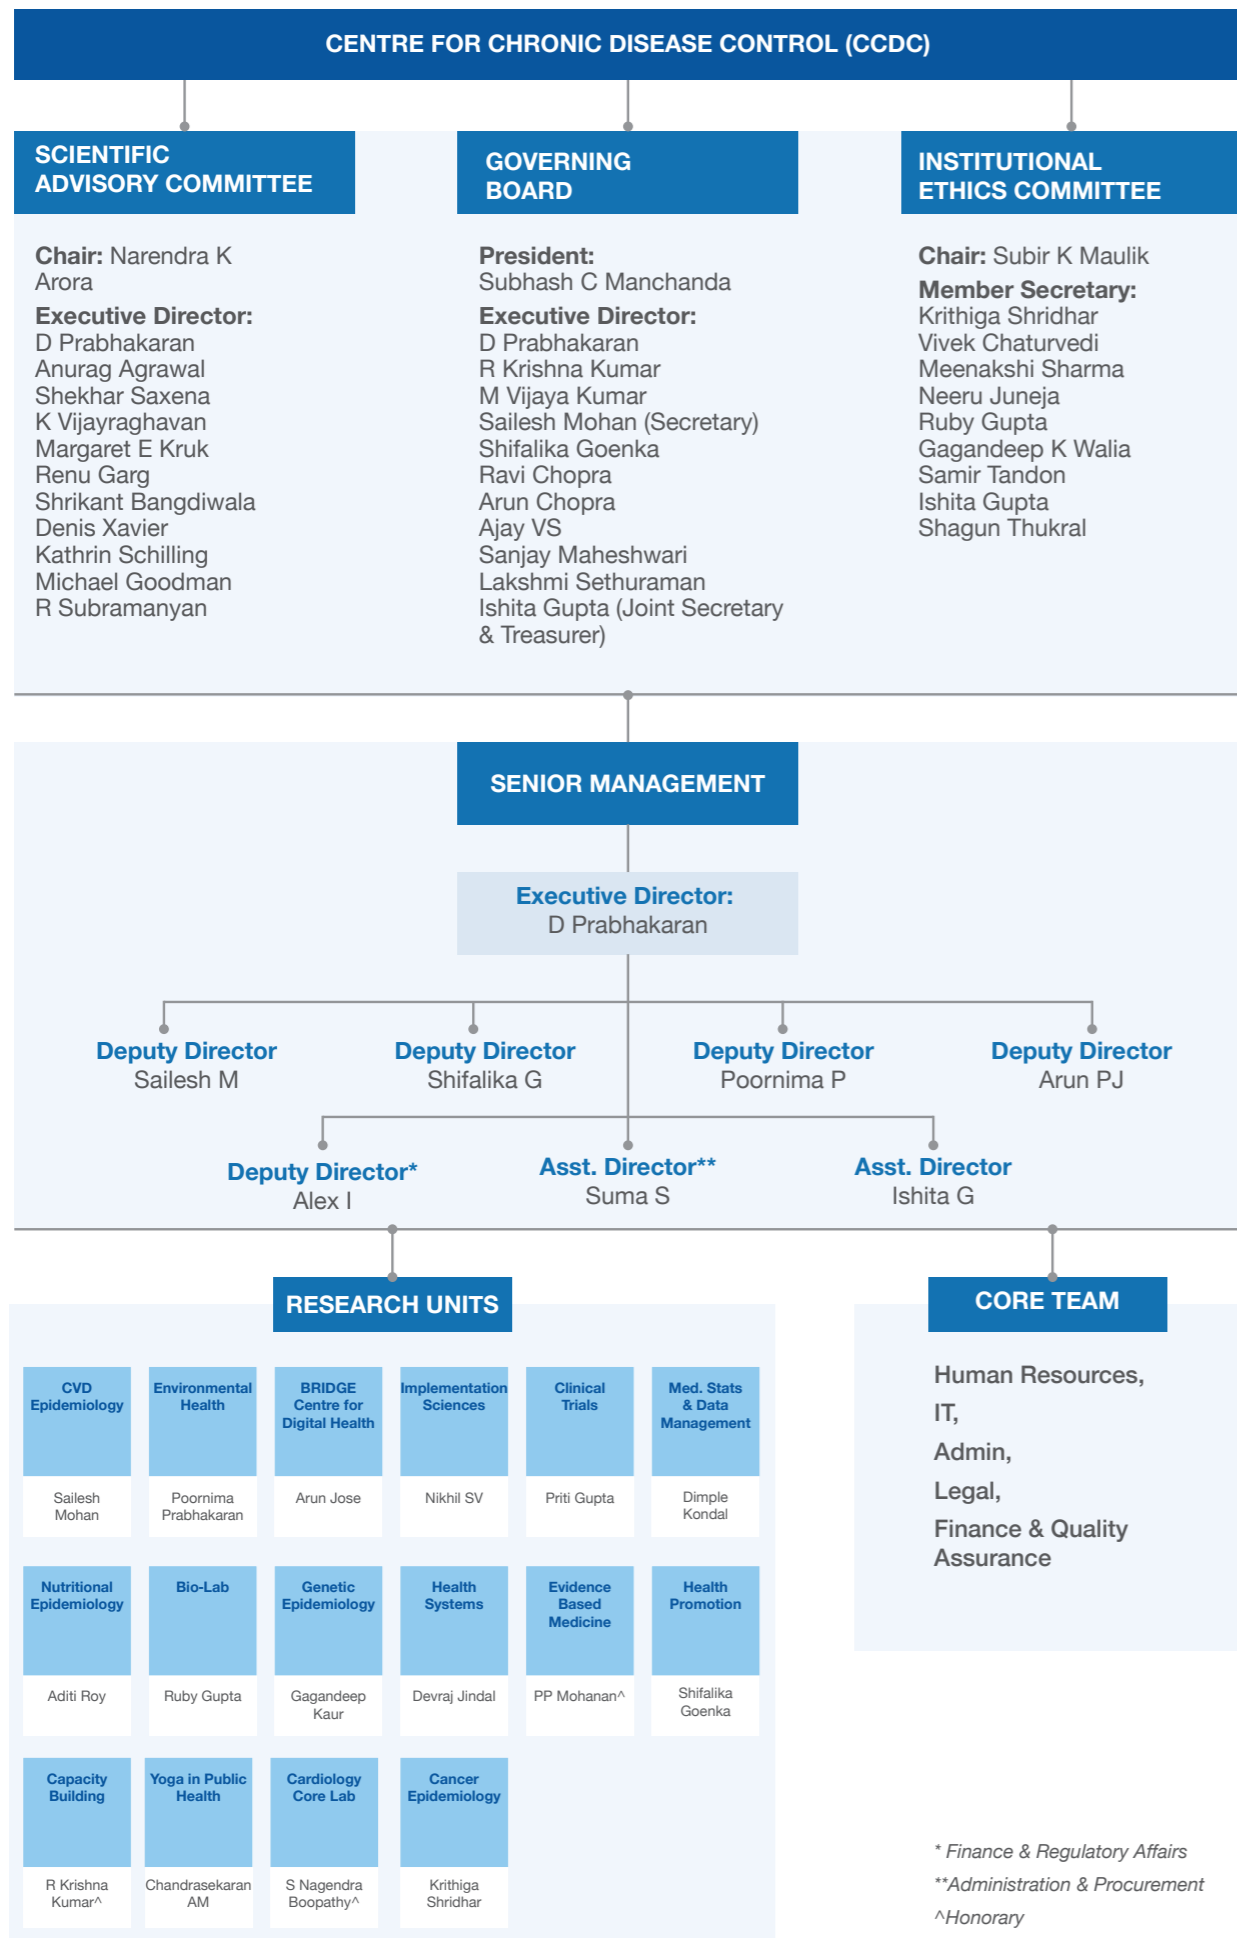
CENTRE FOR CHRONIC DISEASE CONTROL (CCDC)

SCIENTIFIC ADVISORY COMMITTEE

Chair: Narendra K Arora
Executive Director: D Prabhakaran
Anurag Agrawal
Shekhar Saxena
K Vijayraghavan
Margaret E Kruk
Renu Garg
Shrikant Bangdiwala
Denis Xavier
Kathrin Schilling
Michael Goodman
R Subramanyan

GOVERNING BOARD

President: Subhash C Manchanda
Executive Director: D Prabhakaran
R Krishna Kumar
M Vijaya Kumar
Sailesh Mohan (Secretary)
Shifalika Goenka
Ravi Chopra
Arun Chopra
Ajay VS
Sanjay Maheshwari
Lakshmi Sethuraman
Ishita Gupta (Joint Secretary & Treasurer)

INSTITUTIONAL ETHICS COMMITTEE

Chair: Subir K Maulik
Member Secretary: Krithiga Shridhar
Vivek Chaturvedi
Meenakshi Sharma
Neeru Juneja
Ruby Gupta
Gagandeep K Walia
Samir Tandon
Ishita Gupta
Shagun Thukral

SENIOR MANAGEMENT

Executive Director: D Prabhakaran

Deputy Director Sailesh M
Deputy Director Shifalika G
Deputy Director Poornima P
Deputy Director Arun PJ
Deputy Director* Alex I
Asst. Director** Suma S
Asst. Director Ishita G

RESEARCH UNITS

| CVD Epidemiology | Environmental Health | BRIDGE Centre for Digital Health | Implementation Sciences | Clinical Trials | Med. Stats & Data Management |
|---|---|---|---|---|---|
| Sailesh Mohan | Poornima Prabhakaran | Arun Jose | Nikhil SV | Priti Gupta | Dimple Kondal |
| Nutritional Epidemiology | Bio-Lab | Genetic Epidemiology | Health Systems | Evidence Based Medicine | Health Promotion |
| Aditi Roy | Ruby Gupta | Gagandeep Kaur | Devraj Jindal | PP Mohanan^ | Shifalika Goenka |
| Capacity Building | Yoga in Public Health | Cardiology Core Lab | Cancer Epidemiology | | |
| R Krishna Kumar^ | Chandrasekaran AM | S Nagendra Boopathy^ | Krithiga Shridhar | | |

CORE TEAM

Human Resources,
IT,
Admin,
Legal,
Finance & Quality Assurance

* Finance & Regulatory Affairs
**Administration & Procurement
^Honorary